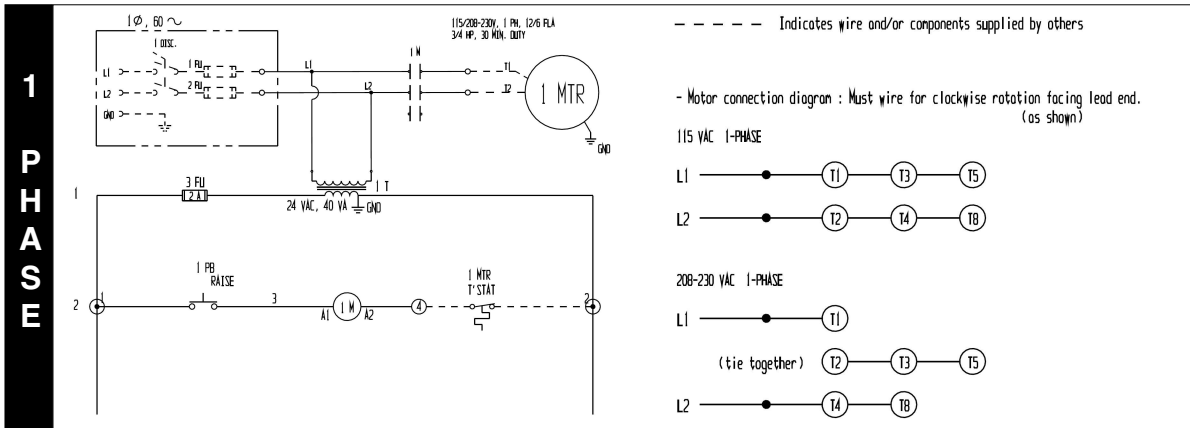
1 PHASE

1Ø, 60 ~

1 DISC.

L1

L2

GND

1 FU

2 FU

115/208-230V, 1 PH, 12/6 FLA
3/4 HP, 30 MIN. DUTY

1 M

L1

L2

T1

T2

1 MTR

GND

3 FU
2 A

1 T

24 VAC, 40 VA GND

1

2

1 PB
RAISE

1

3

1 M

A1

A2

4

1 MTR
T'STAT

2

– – – – Indicates wire and/or components supplied by others

- Motor connection diagram : Must wire for clockwise rotation facing lead end. (as shown)

115 VAC 1-PHASE

L1 T1 T3 T5

L2 T2 T4 T8

208-230 VAC 1-PHASE

L1 T1

(tie together) T2 T3 T5

L2 T4 T8